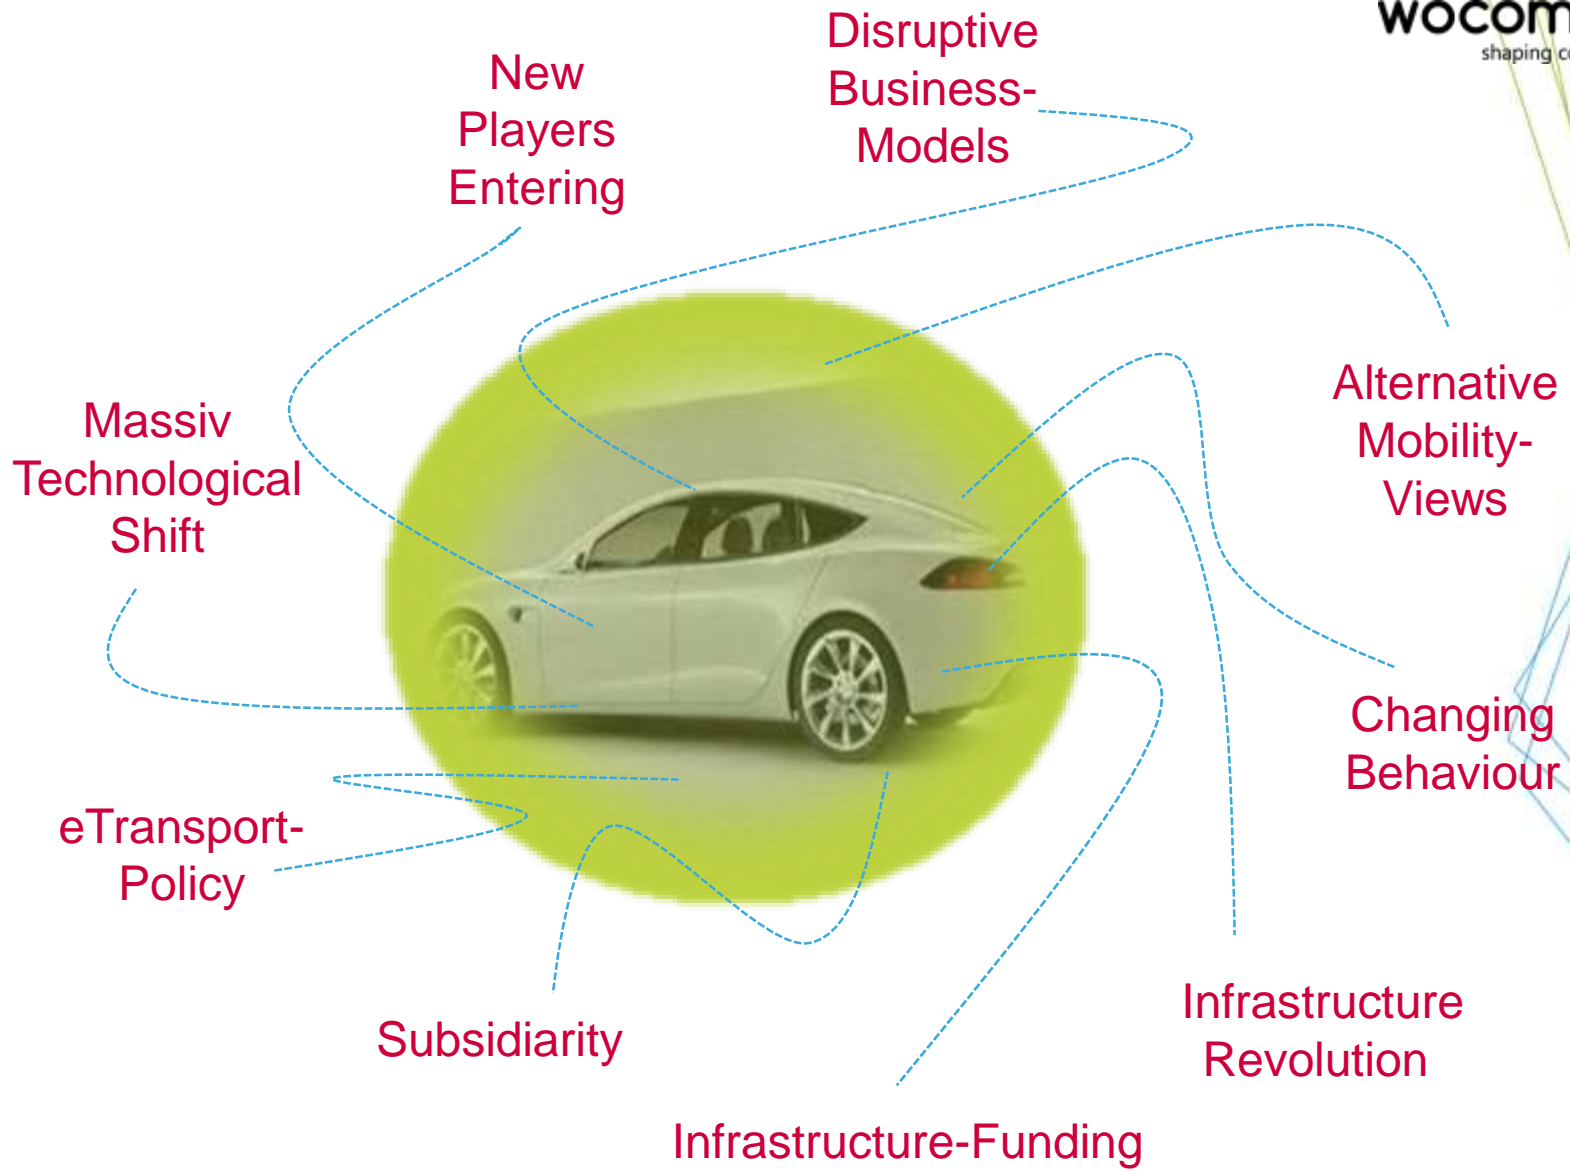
wocom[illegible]
shaping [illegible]

New Players Entering

Disruptive Business-Models

Alternative Mobility-Views

Massiv Technological Shift

Changing Behaviour

eTransport-Policy

Subsidiarity

Infrastructure Revolution

Infrastructure-Funding